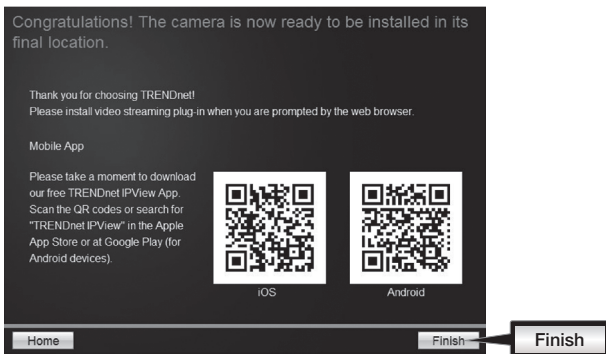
Congratulations! The camera is now ready to be installed in its final location.

Thank you for choosing TRENDnet!
Please install video streaming plug-in when you are prompted by the web browser.

Mobile App

Please take a moment to download our free TRENDnet IPView App. Scan the QR codes or search for "TRENDnet IPView" in the Apple App Store or at Google Play (for Android devices).

iOS

Android

Home

Finish

Finish